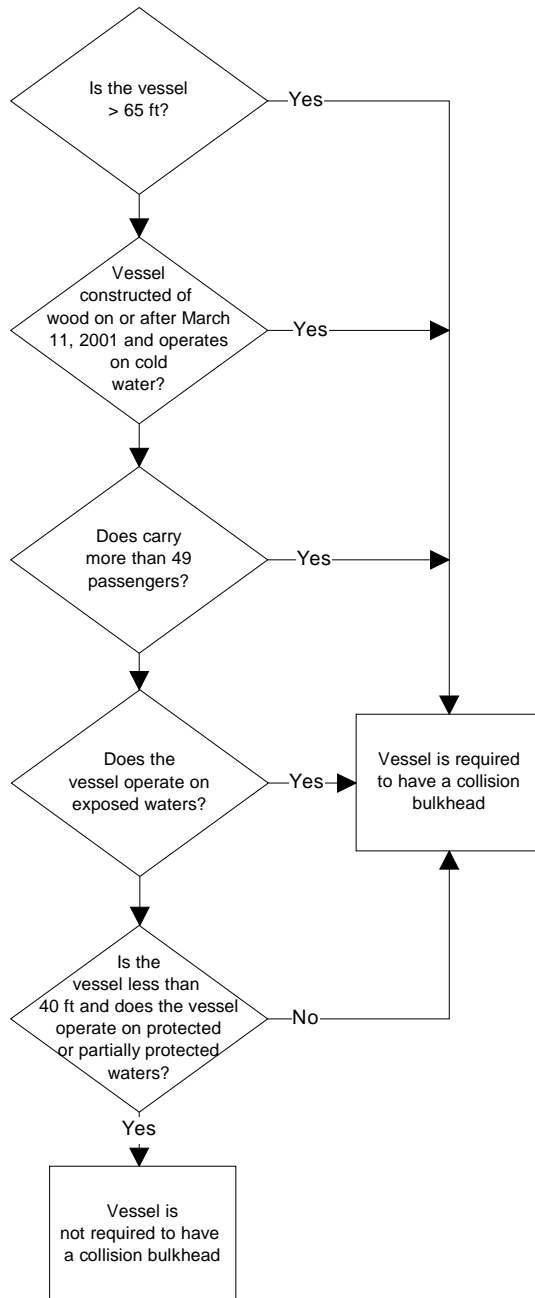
Is the vessel > 65 ft?

Yes

Vessel constructed of wood on or after March 11, 2001 and operates on cold water?

Yes

Does carry more than 49 passengers?

Yes

Does the vessel operate on exposed waters?

Yes

Vessel is required to have a collision bulkhead

Is the vessel less than 40 ft and does the vessel operate on protected or partially protected waters?

No

Yes

Vessel is not required to have a collision bulkhead